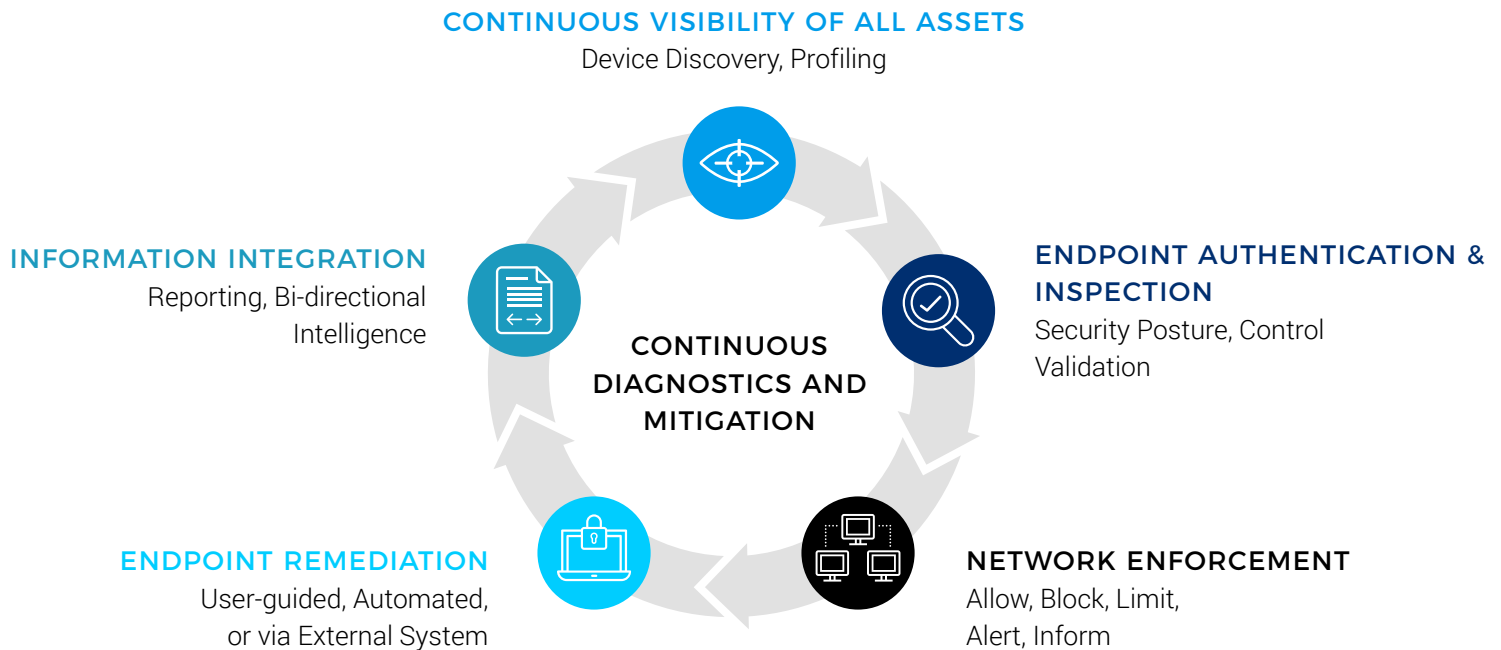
CONTINUOUS VISIBILITY OF ALL ASSETS
Device Discovery, Profiling

INFORMATION INTEGRATION
Reporting, Bi-directional Intelligence

ENDPOINT AUTHENTICATION & INSPECTION
Security Posture, Control Validation

CONTINUOUS DIAGNOSTICS AND MITIGATION

ENDPOINT REMEDIATION
User-guided, Automated, or via External System

NETWORK ENFORCEMENT
Allow, Block, Limit, Alert, Inform